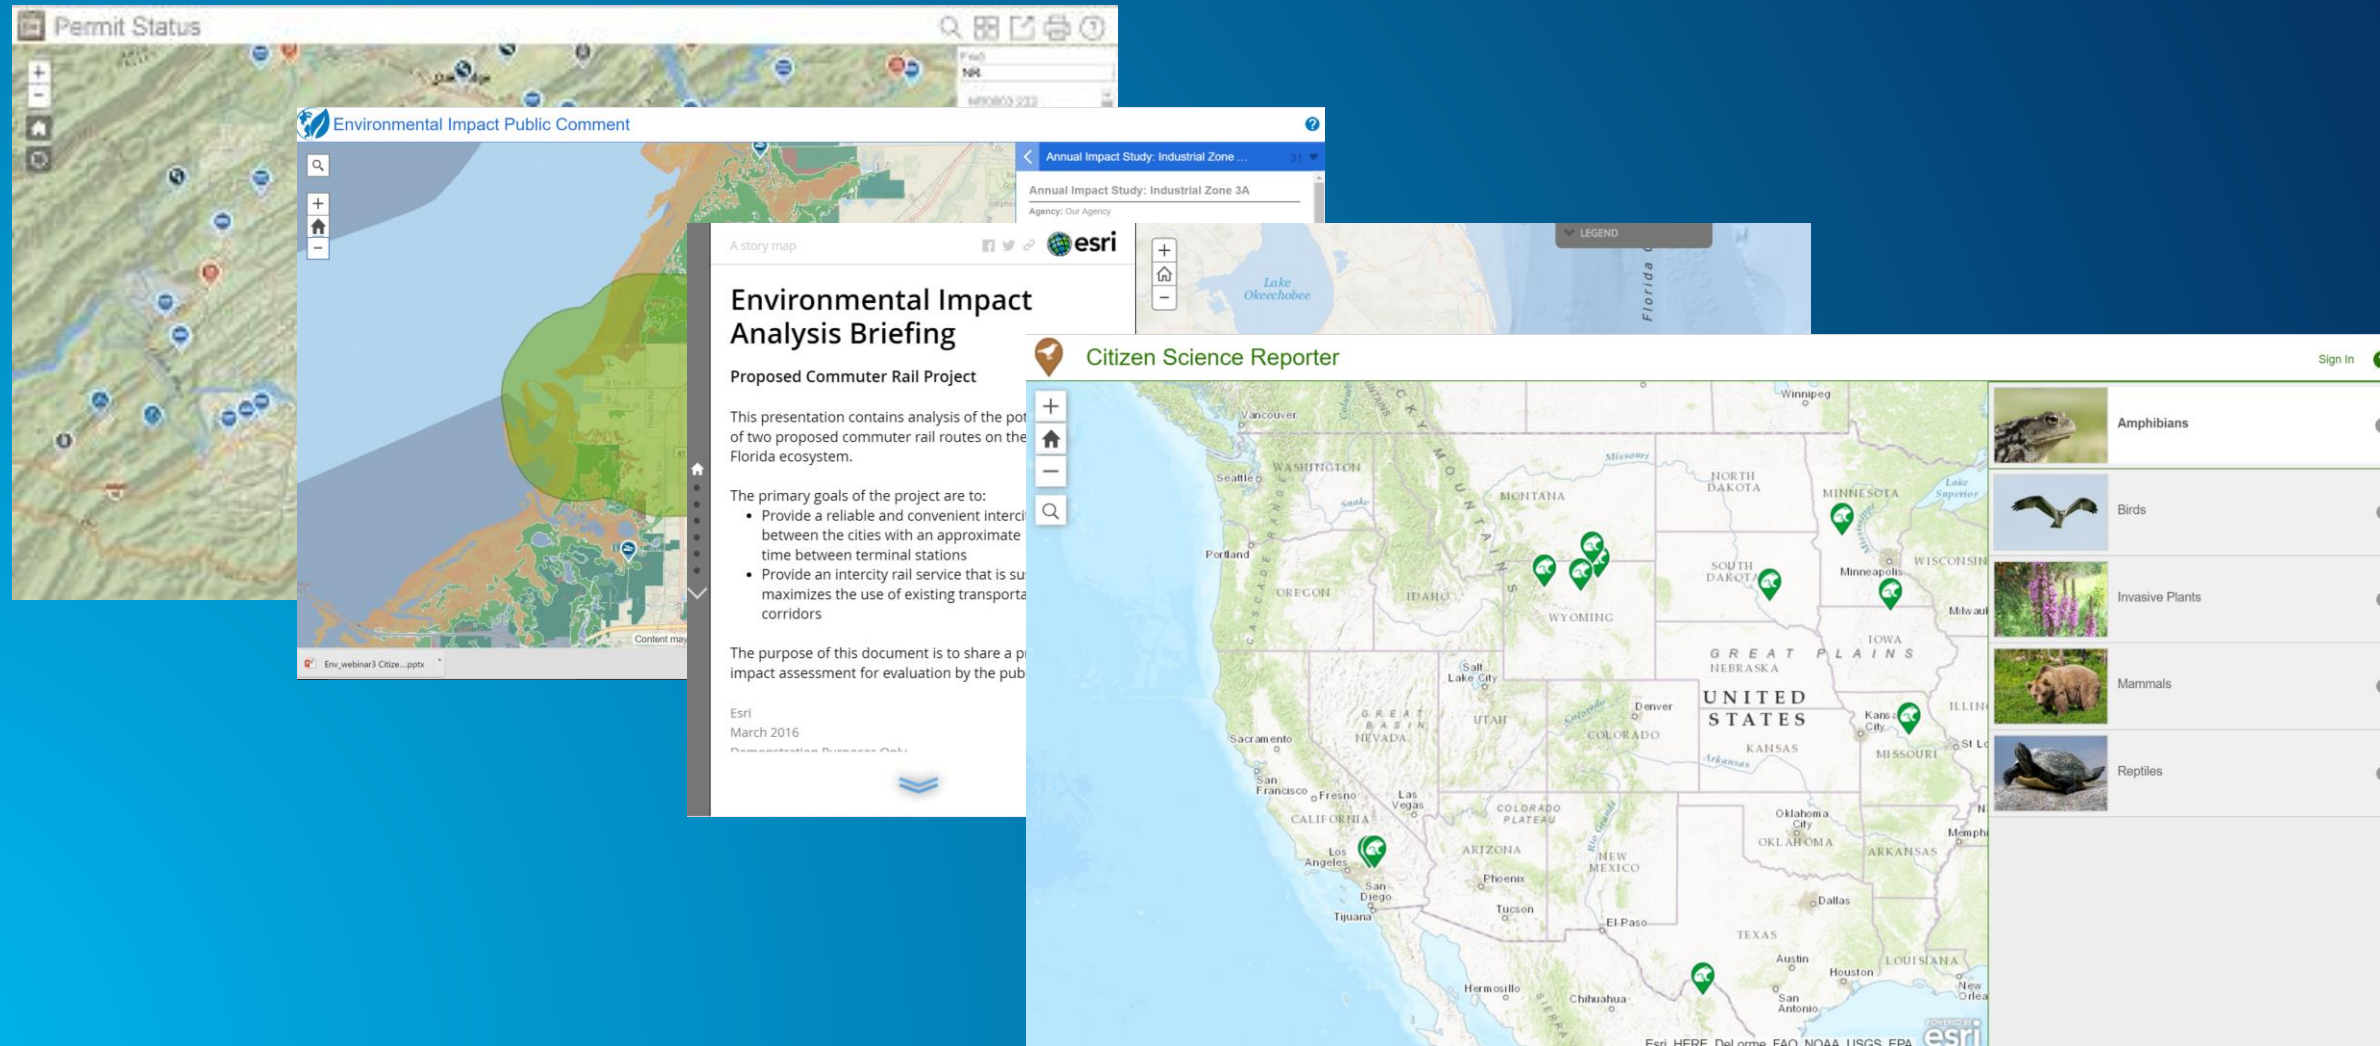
Permit Status

Environmental Impact Public Comment

Annual Impact Study: Industrial Zone ...

Annual Impact Study: Industrial Zone 3A

Agency: Our Agency

Env_webinar3 Citize....pptx

A story map

esri

Environmental Impact Analysis Briefing

Proposed Commuter Rail Project

This presentation contains analysis of the pot of two proposed commuter rail routes on the Florida ecosystem.

The primary goals of the project are to:

- Provide a reliable and convenient interci between the cities with an approximate time between terminal stations
- Provide an intercity rail service that is su maximizes the use of existing transporta corridors

The purpose of this document is to share a p impact assessment for evaluation by the pub

Esri
March 2016

LEGEND

Lake Okeechobee

Citizen Science Reporter

Sign In

Amphibians

Birds

Invasive Plants

Mammals

Reptiles

Vancouver
Seattle
Portland
WASHINGTON
OREGON
IDAHO
MONTANA
WYOMING
NORTH DAKOTA
SOUTH DAKOTA
MINNESOTA
Minneapolis
WISCONSIN
Winnipeg
Lake Superior
IOWA
GREAT PLAINS
NEBRASKA
UNITED STATES
KANSAS
MISSOURI
Denver
COLORADO
UTAH
Salt Lake City
GREAT BASIN
NEVADA
Sacramento
San Francisco
Fresno
Las Vegas
CALIFORNIA
Los Angeles
San Diego
Tijuana
ARIZONA
Phoenix
Tucson
COLORADO PLATEAU
NEW MEXICO
El Paso
Oklahoma City
OKLAHOMA
ARKANSAS
TEXAS
Dallas
Austin
Houston
San Antonio
LOUISIANA
Hermosillo
Chihuahua
Kansas City
St L
Memphi
New Orlea
Milwau

Esri, HERE, DeLorme, FAO, NOAA, USGS, EPA

esri